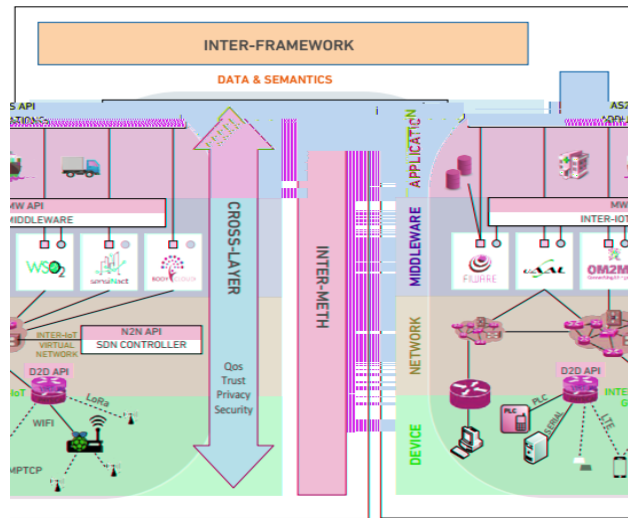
INTER-FRAMEWORK

DATA & SEMANTICS

S API
ATIONS

MW API
MIDDLEWARE

WSO2

sensinact

BODY CLOUD

INTER-IoT VIRTUAL NETWORK

N2N API
SDN CONTROLLER

D2D API

IoT

LoRa

WIFI

MPTCP

CROSS-LAYER

Qos
Trust
Privacy
Security

INTER-METH

APPLICATION

MIDDLEWARE

NETWORK

DEVICE

AS2
MW

MW
INTER-IoT

FIWARE

universAAL

OM2M

D2D API

PLC

CELLULAR

LTE

INTE
G